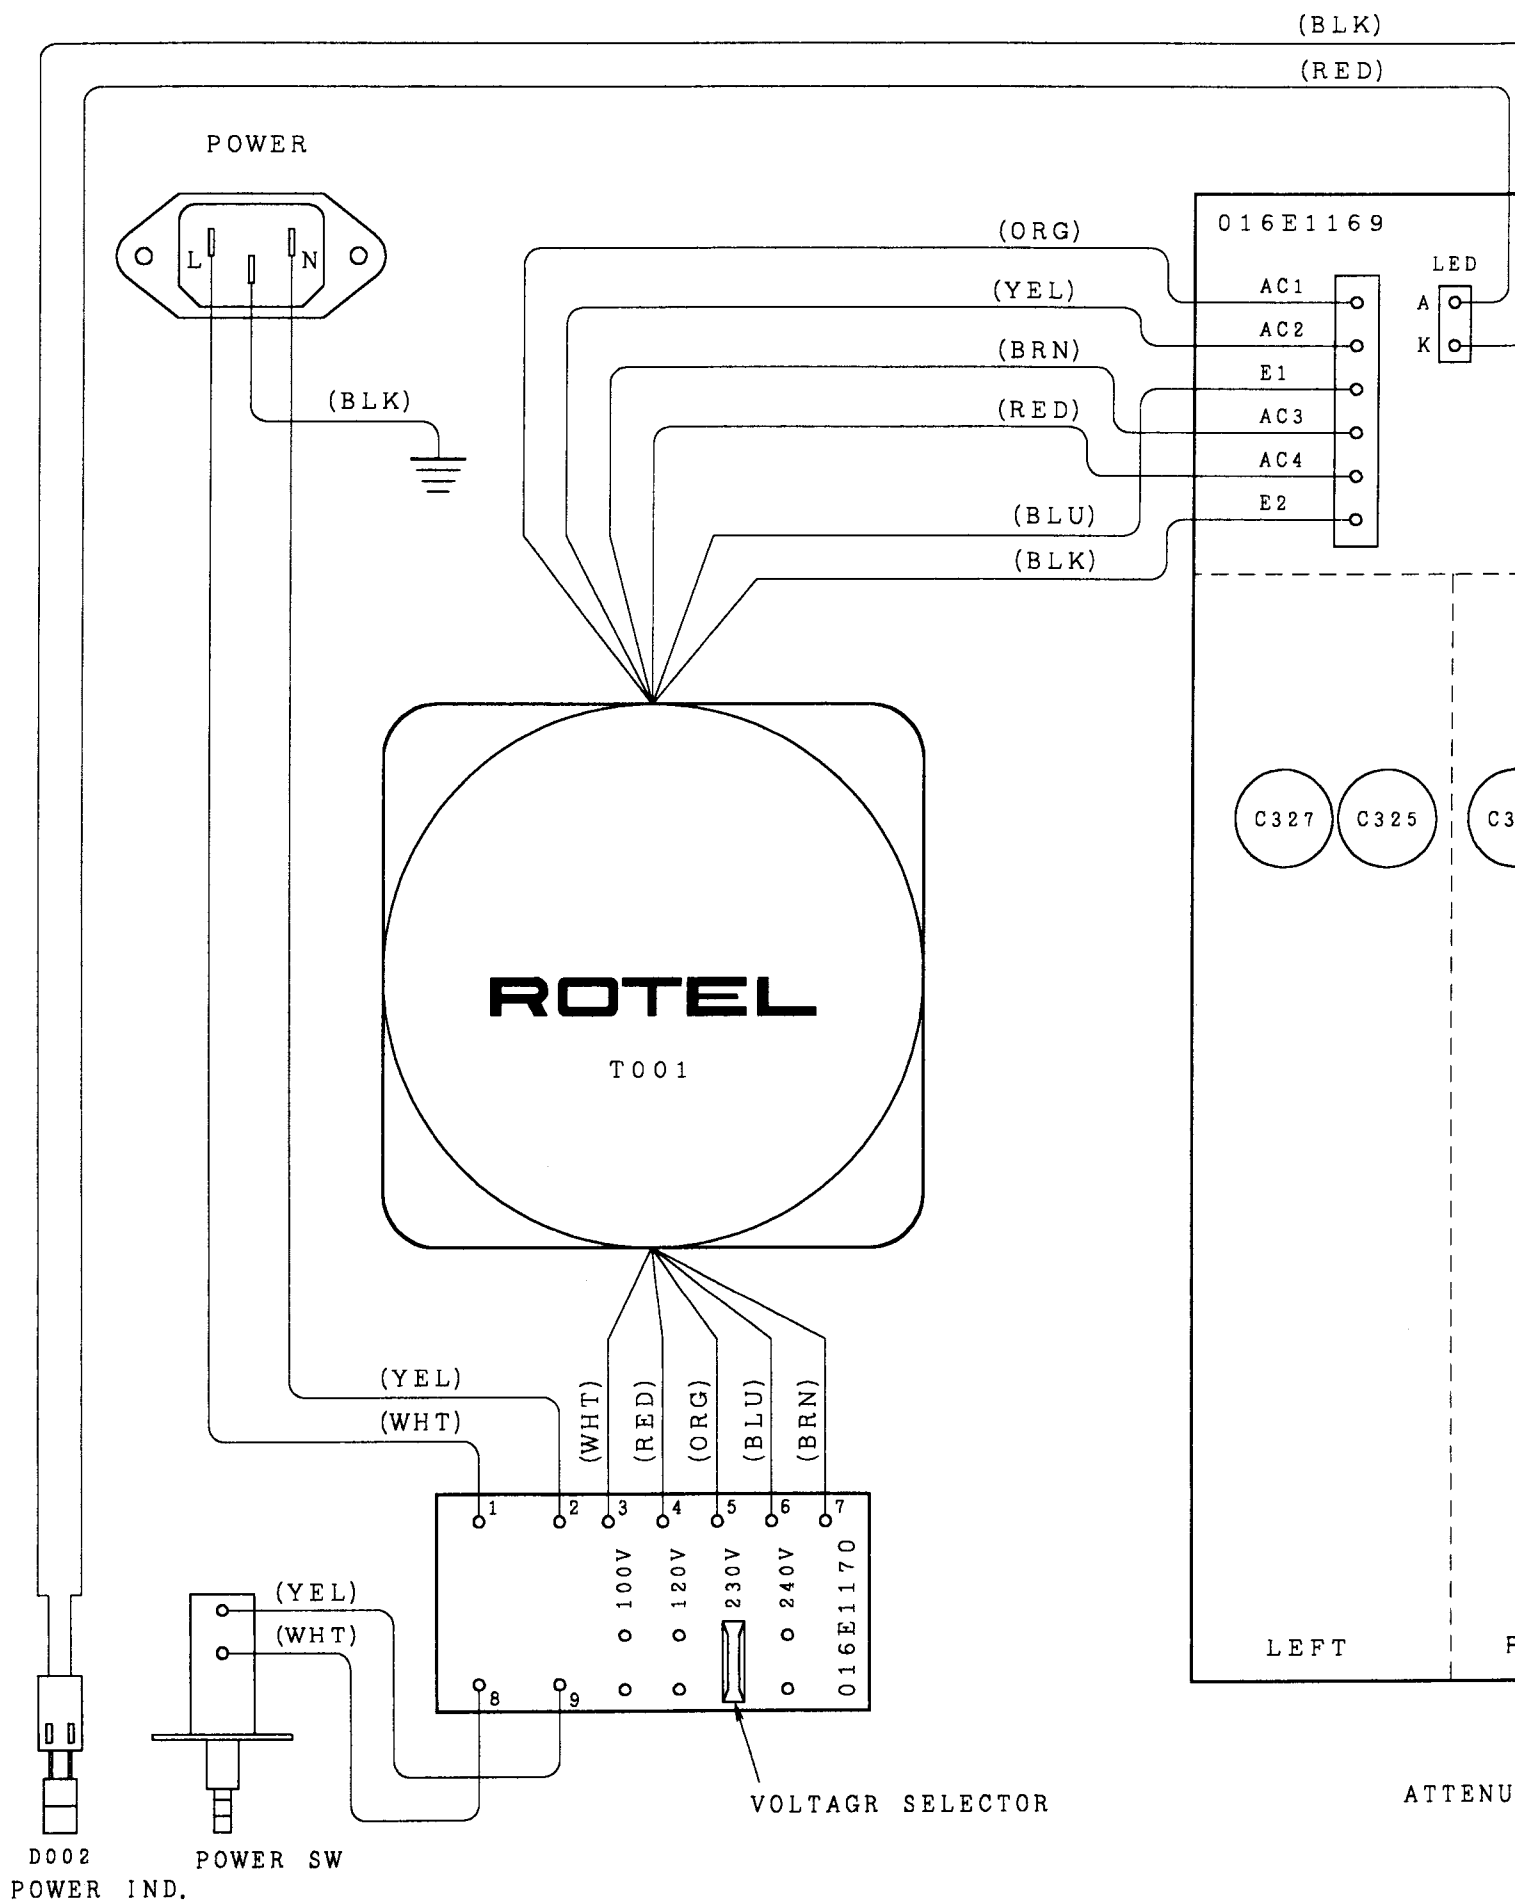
(BLK)
(RED)
POWER
L
N
(BLK)
(ORG)
(YEL)
(BRN)
(RED)
(BLU)
(BLK)
016E1169
AC1
AC2
E1
AC3
AC4
E2
LED
A
K
C327
C325
C3
ROTEL
T001
(YEL)
(WHT)
(WHT)
(RED)
(ORG)
(BLU)
(BRN)
1
2
3
4
5
6
7
100V
120V
230V
240V
016E1170
8
9
(YEL)
(WHT)
LEFT
F
VOLTAGR SELECTOR
ATTENU
D002
POWER IND.
POWER SW